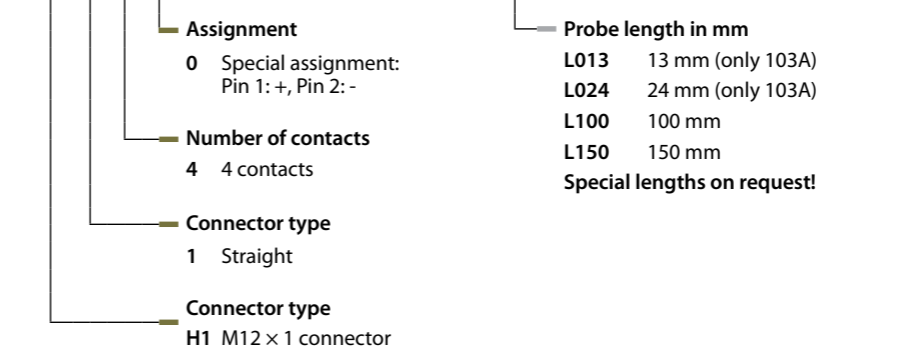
Assignment

0 Special assignment: Pin 1: +, Pin 2: -

Number of contacts

4 4 contacts

Connector type

1 Straight

Connector type

H1 M12 × 1 connector

Probe length in mm

L013 13 mm (only 103A)

L024 24 mm (only 103A)

L100 100 mm

L150 150 mm

Special lengths on request!